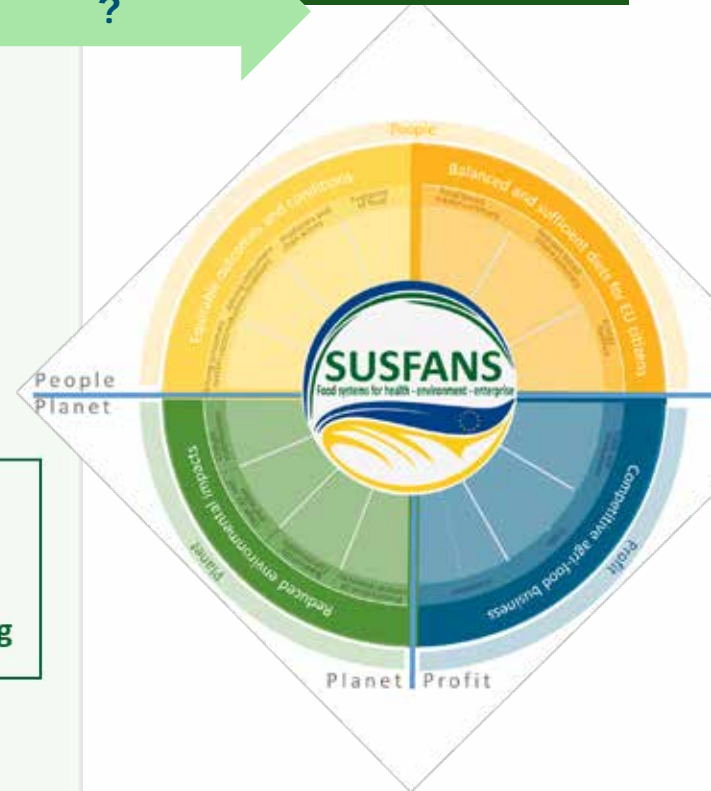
?

People

Equitable outcomes and conditions

Balanced and sufficient diets for EU citizens

People
Planet

SUSFANS
Food systems for health - environment - enterprise

Reduced environmental impacts

Competitive agri-food business

Planet

Profit

g

Planet Profit